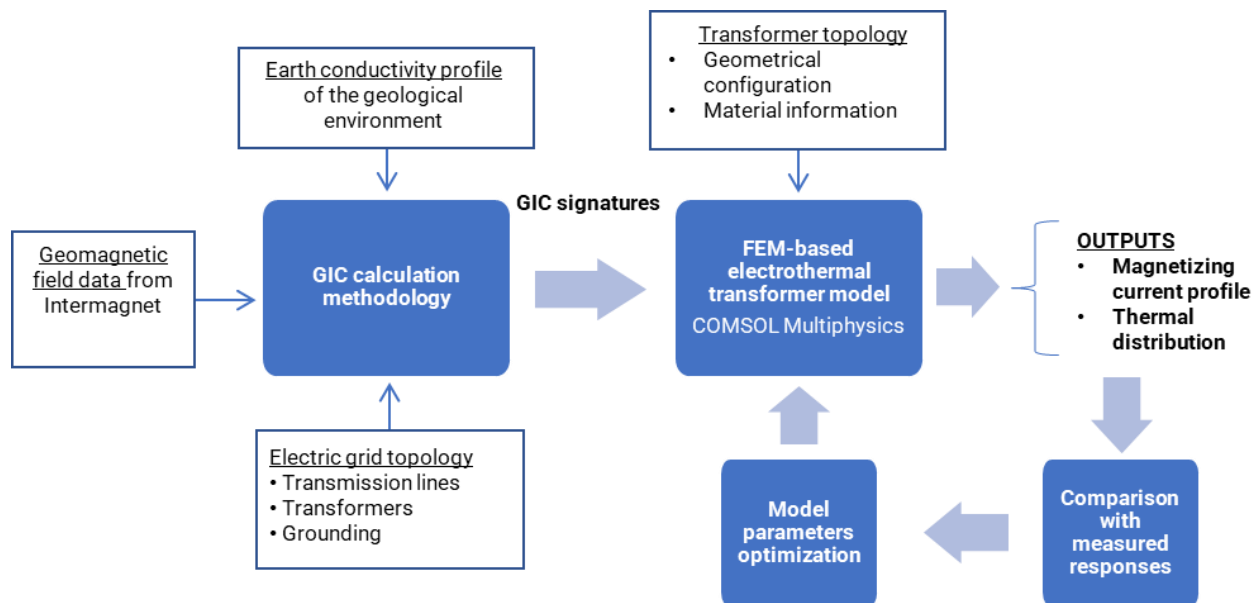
Earth conductivity profile of the geological environment

Transformer topology
• Geometrical configuration
• Material information

Geomagnetic field data from Intermagnet

GIC calculation methodology

GIC signatures

FEM-based electrothermal transformer model
COMSOL Multiphysics

OUTPUTS
• Magnetizing current profile
• Thermal distribution

Electric grid topology
• Transmission lines
• Transformers
• Grounding

Model parameters optimization

Comparison with measured responses